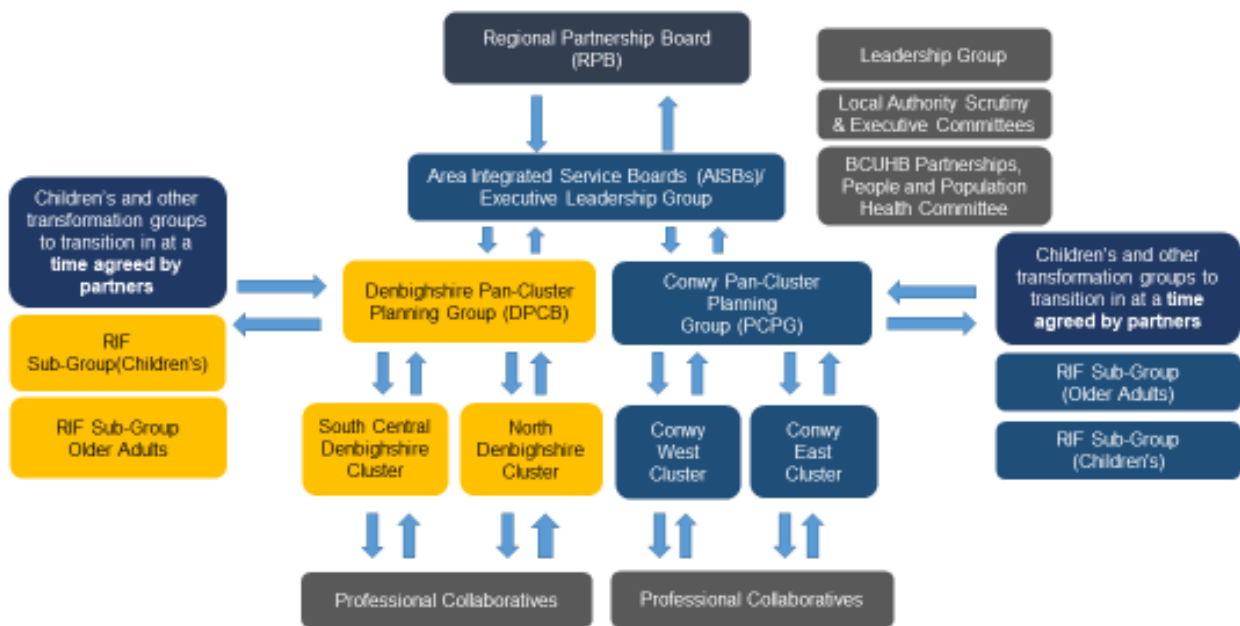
Regional Partnership Board (RPB)

Leadership Group

Local Authority Scrutiny & Executive Committees

BCUHB Partnerships, People and Population Health Committee

Area Integrated Service Boards (AISBs)/ Executive Leadership Group

Children's and other transformation groups to transition in at a **time agreed by partners**

RIF Sub-Group(Children's)

RIF Sub-Group Older Adults

Denbighshire Pan-Cluster Planning Group (DPCB)

Conwy Pan-Cluster Planning Group (PCPG)

Children's and other transformation groups to transition in at a **time agreed by partners**

RIF Sub-Group (Older Adults)

RIF Sub-Group (Children's)

South Central Denbighshire Cluster

North Denbighshire Cluster

Conwy West Cluster

Conwy East Cluster

Professional Collaboratives

Professional Collaboratives